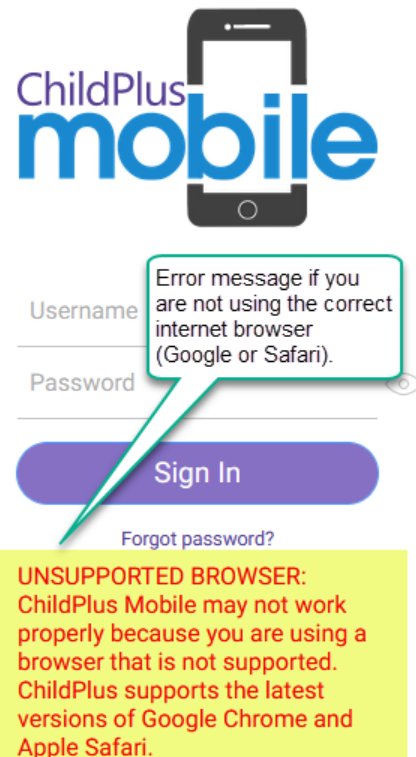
ChildPlus
mobile

Error message if you are not using the correct internet browser (Google or Safari).

Username

Password

Sign In

Forgot password?

UNSUPPORTED BROWSER: ChildPlus Mobile may not work properly because you are using a browser that is not supported. ChildPlus supports the latest versions of Google Chrome and Apple Safari.